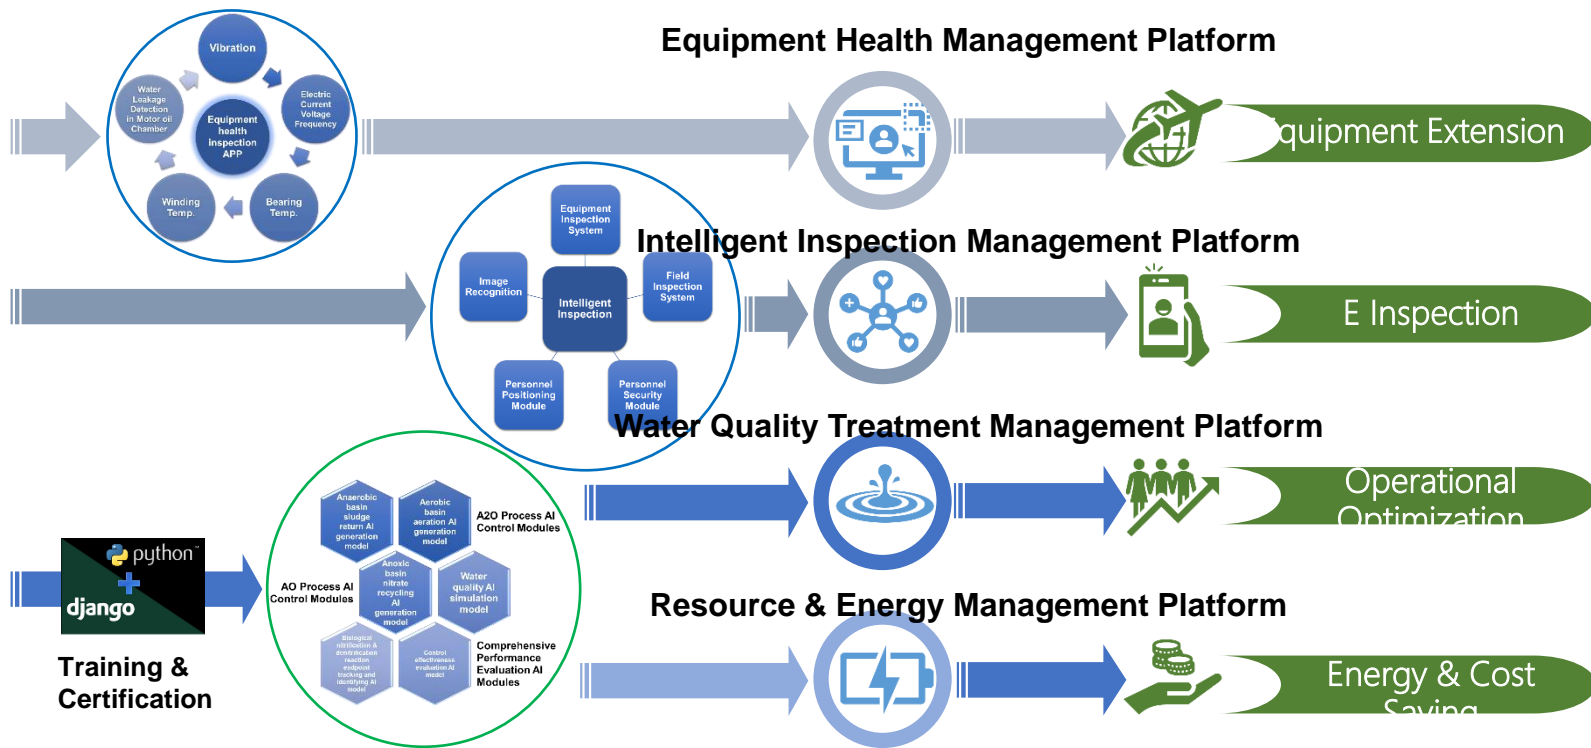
Equipment Health Management Platform

Vibration
Electric Current Voltage Frequency
Bearing Temp.
Winding Temp.
Water Leakage Detection in Motor oil Chamber
Equipment health inspection APP

quipment Extension

Intelligent Inspection Management Platform

Equipment Inspection System
Field Inspection System
Personnel Security Module
Personnel Positioning Module
Image Recognition
Intelligent Inspection

E Inspection

Water Quality Treatment Management Platform

Operational Optimization

python
django

Training & Certification

Anaerobic basin sludge return AI generation model
Aerobic basin aeration AI generation model
A2O Process AI Control Modules
Anoxic basin nitrate recycling AI generation model
Water quality AI simulation model
AO Process AI Control Modules
Biological nitrification & denitrification reaction endpoint tracking and identifying AI model
Control effectiveness evaluation AI model
Comprehensive Performance Evaluation AI Modules

Resource & Energy Management Platform

Energy & Cost Saving